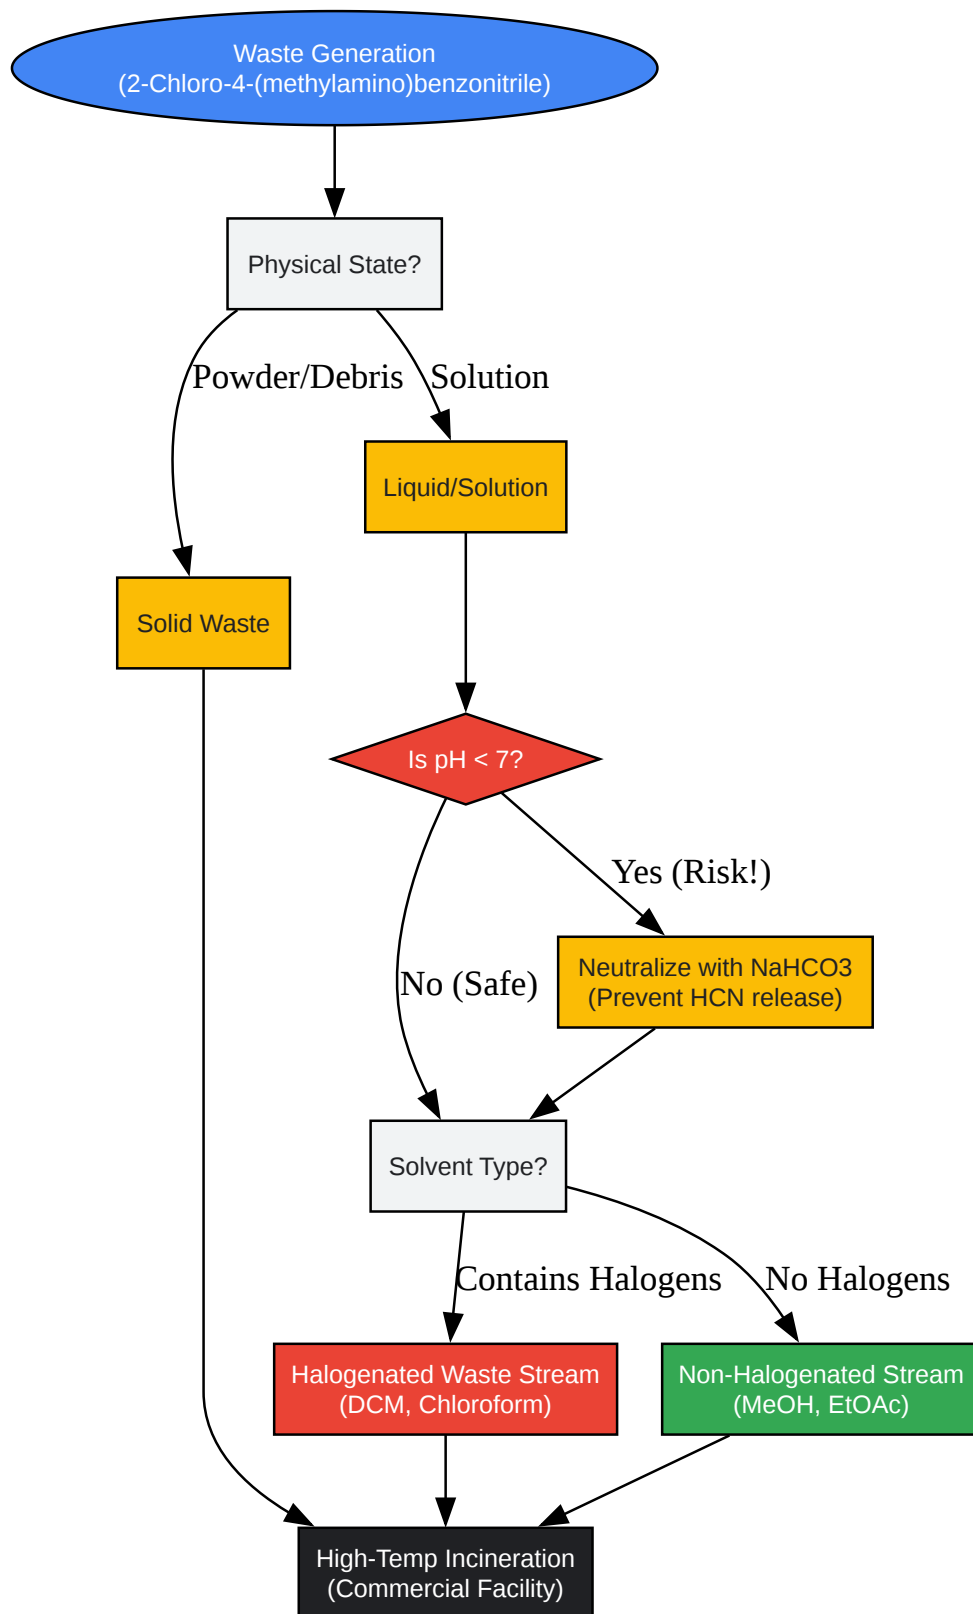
Waste Generation
(2-Chloro-4-(methylamino)benzonitrile)

Physical State?

Powder/Debris

Solution

Liquid/Solution

Solid Waste

Is pH < 7?

Yes (Risk!)

No (Safe)

Neutralize with NaHCO3
(Prevent HCN release)

Solvent Type?

Contains Halogens

No Halogens

Halogenated Waste Stream
(DCM, Chloroform)

Non-Halogenated Stream
(MeOH, EtOAc)

High-Temp Incineration
(Commercial Facility)